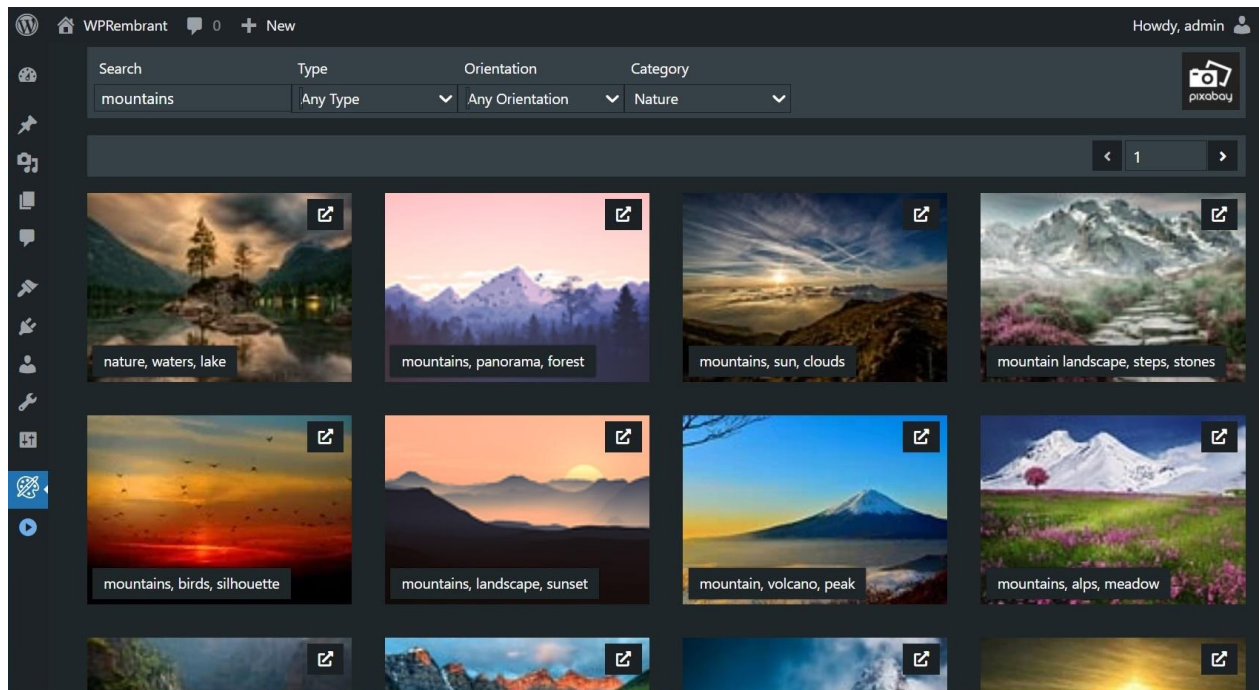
WPRembrant 0 New

Howdy, admin

Search
mountains

Type
Any Type

Orientation
Any Orientation

Category
Nature

pixabay

1

nature, waters, lake

mountains, panorama, forest

mountains, sun, clouds

mountain landscape, steps, stones

mountains, birds, silhouette

mountains, landscape, sunset

mountain, volcano, peak

mountains, alps, meadow